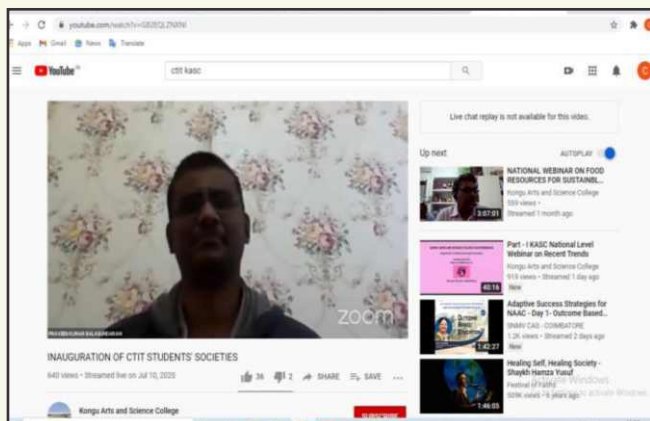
youtube.com/watch?v=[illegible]

Apps Gmail News Translate

YouTube

ctit kasc

Live chat replay is not available for this video.

Up next

AUTOPLAY

NATIONAL WEBINAR ON FOOD RESOURCES FOR SUSTAINBL...
Kongu Arts and Science College
559 views •
Streamed 1 month ago
3:07:01

Part - I KASC National Level Webinar on Recent Trends
Kongu Arts and Science College
919 views • Streamed 1 day ago
New
40:16

Adaptive Success Strategies for NAAC - Day 1- Outcome Based...
SNMV CAS - COIMBATORE
1.2K views • Streamed 2 days ago
New
1:42:27

Healing Self, Healing Society - Shaykh Hamza Yusuf
Festival of Faiths
509K views • 6 years ago
1:46:05

PRAVEENKUMAR BALASUBRAMANI

zoom

INAUGURATION OF CTIT STUDENTS' SOCIETIES

640 views • Streamed live on Jul 10, 2020

36 2 SHARE SAVE ...

Kongu Arts and Science College

SUBSCRIBE

Activate Windows
Go to Settings to activate Windows.